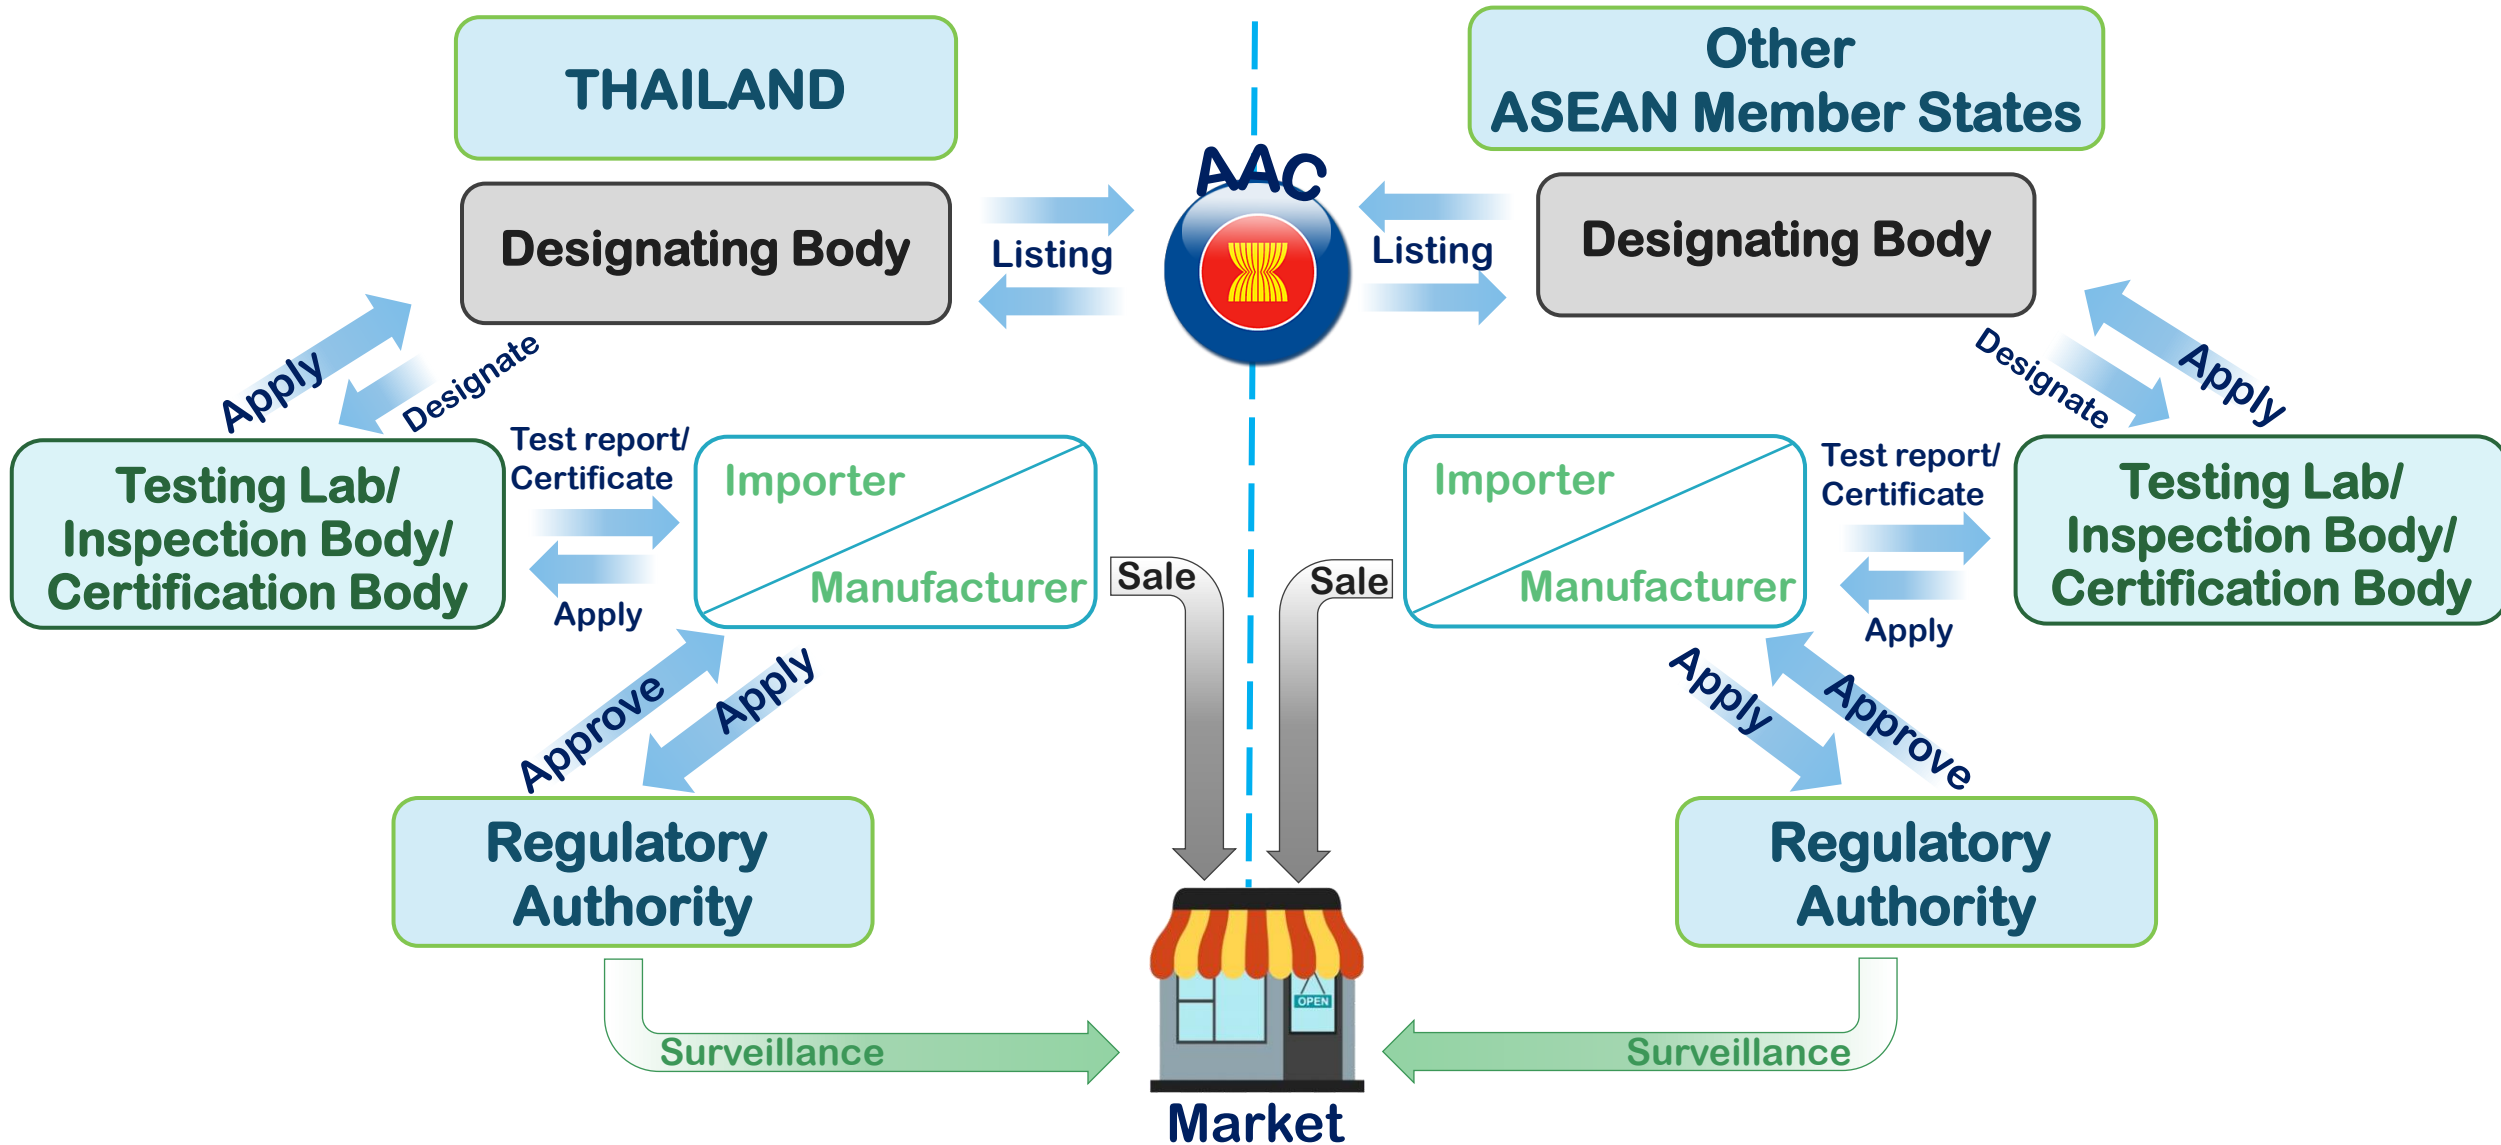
THAILAND

Other ASEAN Member States

AAC

Designating Body

Listing

Listing

Designating Body

Apply

Designate

Designate

Apply

Testing Lab/ Inspection Body/ Certification Body

Test report/ Certificate

Importer

Manufacturer

Apply

Sale

Sale

Importer

Manufacturer

Test report/ Certificate

Apply

Testing Lab/ Inspection Body/ Certification Body

Approve

Apply

Apply

Approve

Regulatory Authority

Regulatory Authority

OPEN

Surveillance

Surveillance

Market